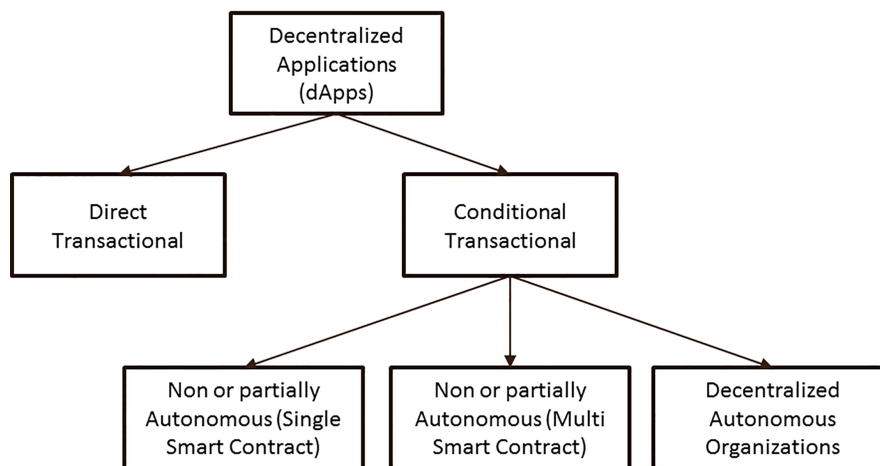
Decentralized Applications (dApps)

Direct Transactional

Conditional Transactional

Non or partially Autonomous (Single Smart Contract)

Non or partially Autonomous (Multi Smart Contract)

Decentralized Autonomous Organizations